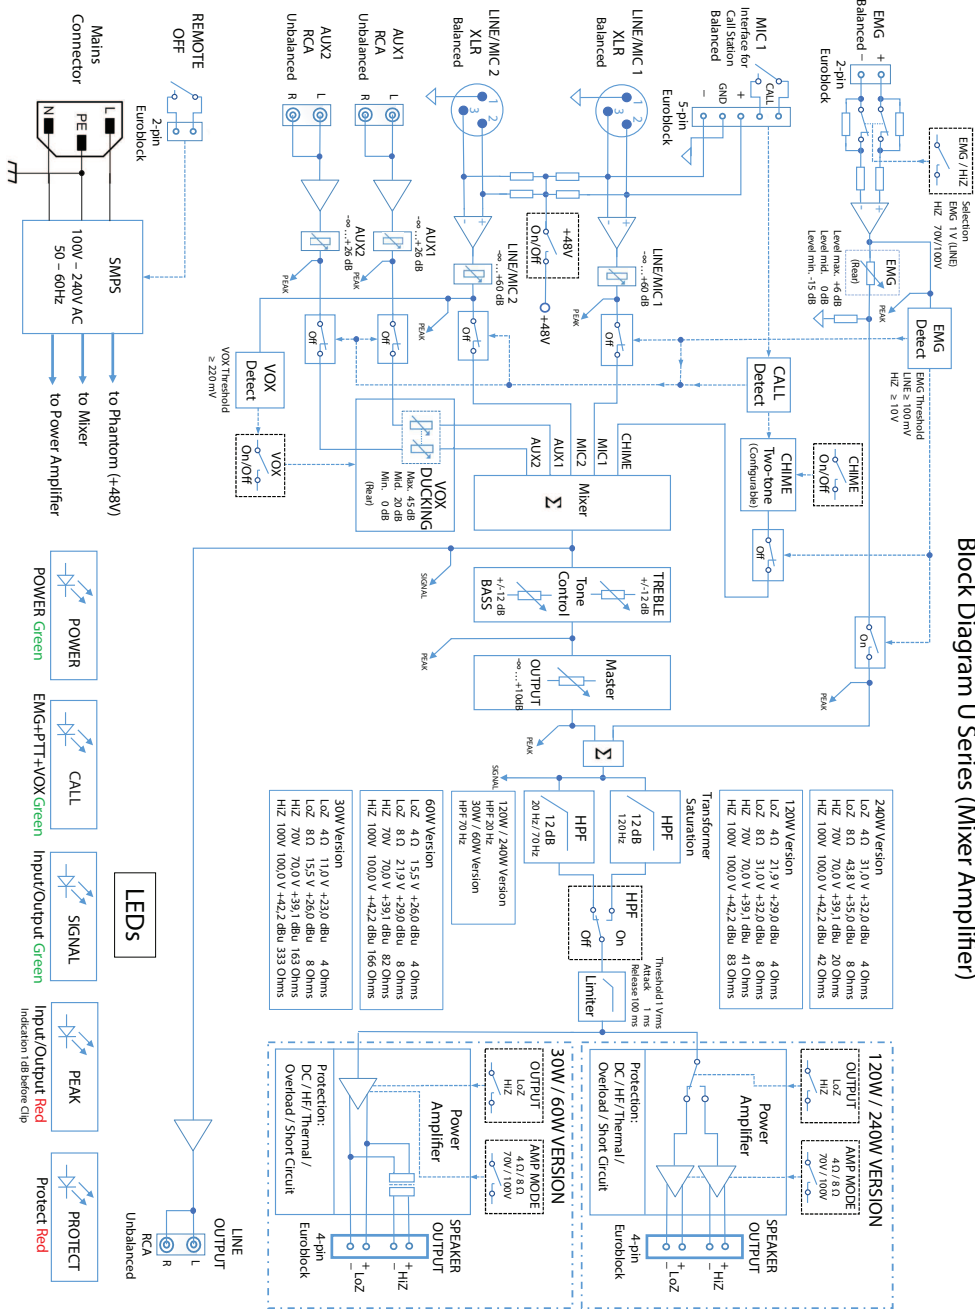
Block Diagram U Series (Mixer Amplifier)

EMG Balanced
2-pin Euroblock
EMG / HiZ
Selection EMG 1V (LINE) HiZ 70V/100V
EMG (Rear)
Level max. +6 dB
Level mid. 0 dB
Level min. -15 dB
PEAK
EMG Detect
EMG Threshold LINE ≥ 100mV HiZ ≥ 10V

MIC 1 Interface for Call Station Balanced
CALL
GND
5-pin Euroblock
LINE/MIC 1 XLR Balanced
LINE/MIC 2 XLR Balanced
AUX1 RCA Unbalanced
AUX2 RCA Unbalanced
REMOTE OFF
2-pin Euroblock
Mains Connector
L PE N

+48V On/Off
+48V
LINE/MIC 1 -∞...+60 dB
LINE/MIC 2 -∞...+60 dB
AUX1 -∞...+26 dB
AUX2 -∞...+26 dB
PEAK
Off
CALL Detect
CHIME On/Off
CHIME Two-tone (Configurable)
VOX Detect
VOX Threshold ≥ 220 mV
VOX On/Off
VOX DUCKING
Max. 45 dB
Mid. 20 dB
Min. 0 dB
(Rear)
CHIME MIC1 MIC2 AUX1 AUX2
Mixer
Σ
On
SIGNAL
TREBLE +/-12 dB
Tone Control
BASS +/-12 dB
Master OUTPUT -∞...+10dB
Σ

SMPS
100V - 240V AC
50 - 60Hz
to Phantom (+48V)
to Mixer
to Power Amplifier

240W Version
LoZ 4Ω 31,0 V +32,0 dBu 4 Ohms
LoZ 8Ω 43,8 V +35,0 dBu 8 Ohms
HiZ 70V 70,0 V +39,1 dBu 20 Ohms
HiZ 100V 100,0 V +42,2 dBu 42 Ohms

120W Version
LoZ 4Ω 21,9 V +29,0 dBu 4 Ohms
LoZ 8Ω 31,0 V +32,0 dBu 8 Ohms
HiZ 70V 70,0 V +39,1 dBu 41 Ohms
HiZ 100V 100,0 V +42,2 dBu 83 Ohms

Transformer Saturation
HPF 12 dB 120 Hz
HPF 12 dB 20 Hz / 70 Hz
120W / 240W Version HPF 20 Hz
30W / 60W Version HPF 70 Hz
HPF On Off
Threshold 1 Vrms
Attack 1 ms
Release 100 ms
Limiter

60W Version
LoZ 4Ω 15,5 V +26,0 dBu 4 Ohms
LoZ 8Ω 21,9 V +29,0 dBu 8 Ohms
HiZ 70V 70,0 V +39,1 dBu 82 Ohms
HiZ 100V 100,0 V +42,2 dBu 166 Ohms

30W Version
LoZ 4Ω 11,0 V +23,0 dBu 4 Ohms
LoZ 8Ω 15,5 V +26,0 dBu 8 Ohms
HiZ 70V 70,0 V +39,1 dBu 163 Ohms
HiZ 100V 100,0 V +42,2 dBu 333 Ohms

120W / 240W VERSION
OUTPUT HiZ LoZ
AMP MODE 4Ω / 8Ω 70V / 100V
Power Amplifier
Protection: DC / HF / Thermal / Overload / Short Circuit
SPEAKER OUTPUT
4-pin Euroblock
+ HiZ - + LoZ -

30W / 60W VERSION
OUTPUT HiZ LoZ
AMP MODE 4Ω / 8Ω 70V / 100V
Power Amplifier
Protection: DC / HF / Thermal / Overload / Short Circuit
SPEAKER OUTPUT
4-pin Euroblock
+ HiZ - + LoZ -

LINE OUTPUT
L R
RCA Unbalanced

LEDs
POWER
POWER Green
CALL
EMG+PTT+VOX Green
SIGNAL
Input/Output Green
PEAK
Input/Output Red
Indication 1dB before Clip
PROTECT
Protect Red